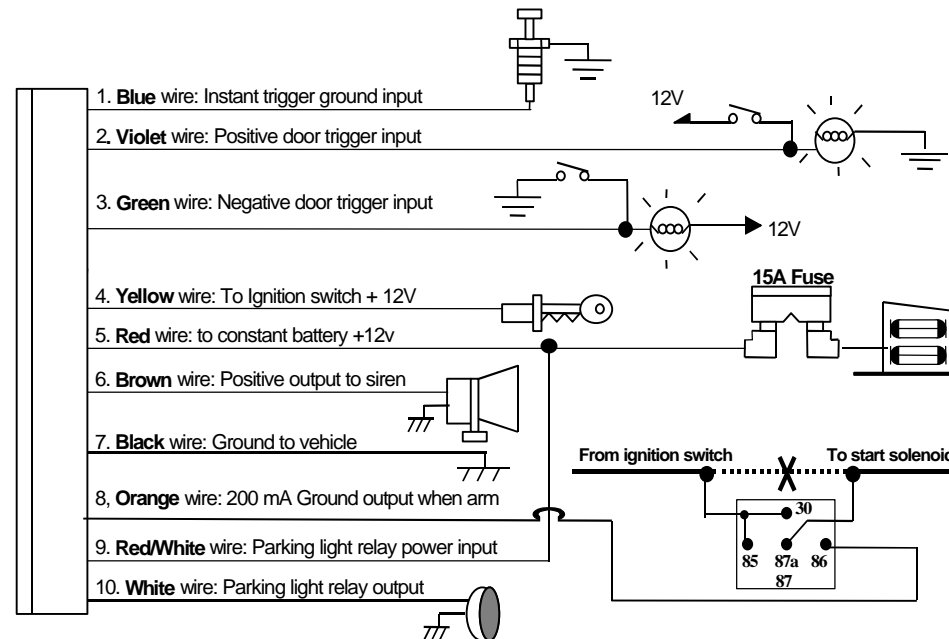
1. **Blue** wire: Instant trigger ground input

12V

2. **Violet** wire: Positive door trigger input

3. **Green** wire: Negative door trigger input

12V

4. **Yellow** wire: To Ignition switch + 12V

**15A Fuse**

5. **Red** wire: to constant battery +12v

6. **Brown** wire: Positive output to siren

7. **Black** wire: Ground to vehicle

**From ignition switch**

**To start solenoi**

8, **Orange** wire: 200 mA Ground output when arm

30

9. **Red/White** wire: Parking light relay power input

85 87a 86
87

10. **White** wire: Parking light relay output